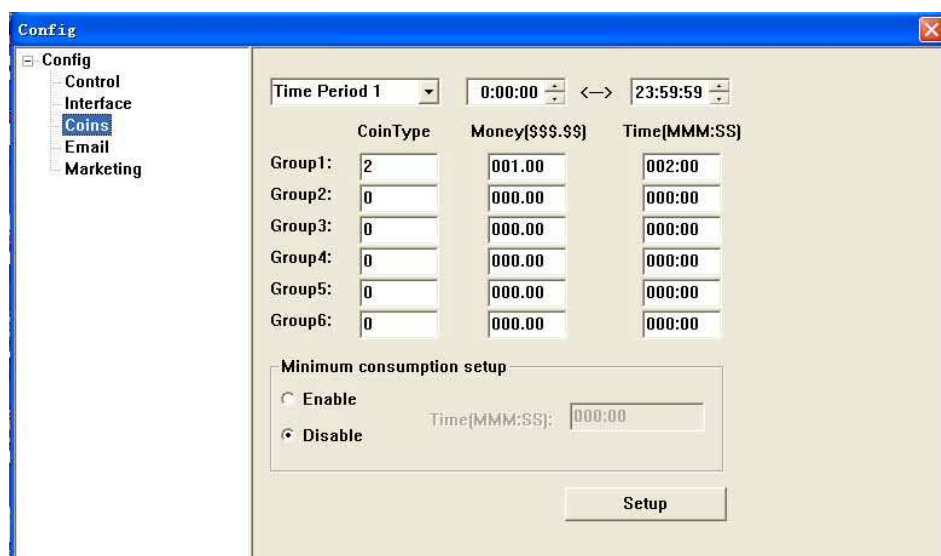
Config

Config
Control
Interface
Coins
Email
Marketing

Time Period 1
0:00:00 <—> 23:59:59

| | CoinType | Money($$$.$$) | Time(MMM:SS) |
|---|---|---|---|
| Group1: | 2 | 001.00 | 002:00 |
| Group2: | 0 | 000.00 | 000:00 |
| Group3: | 0 | 000.00 | 000:00 |
| Group4: | 0 | 000.00 | 000:00 |
| Group5: | 0 | 000.00 | 000:00 |
| Group6: | 0 | 000.00 | 000:00 |

Minimum consumption setup
Enable
Disable
Time(MMM:SS): 000:00

Setup